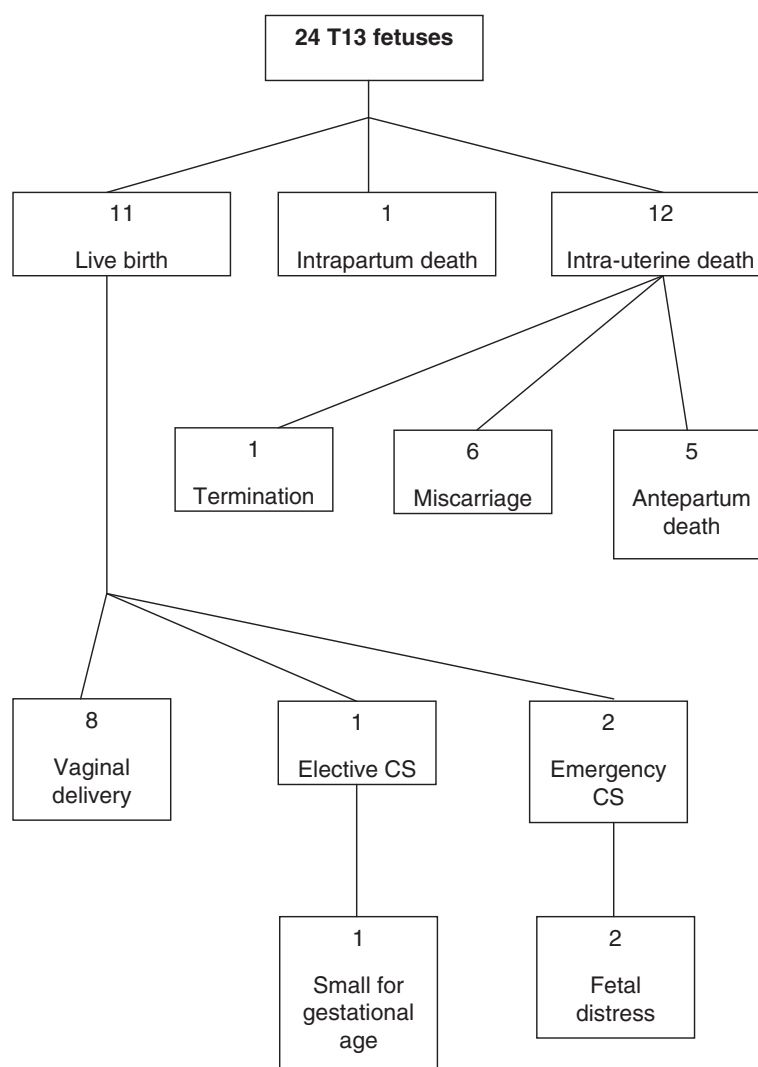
24 T13 fetuses

11

Live birth

1

Intrapartum death

12

Intra-uterine death

1

Termination

6

Miscarriage

5

Antepartum death

8

Vaginal delivery

1

Elective CS

2

Emergency CS

1

Small for gestational age

2

Fetal distress